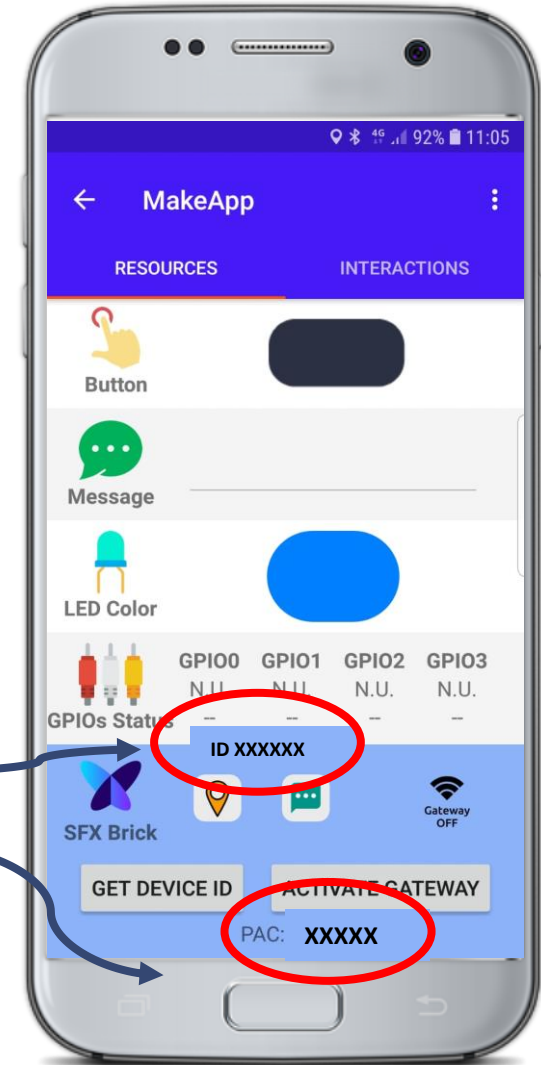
4G 92% 11:05

MakeApp

RESOURCES

INTERACTIONS

Button

Message

LED Color

| GPIO0 | GPIO1 | GPIO2 | GPIO3 |
|---|---|---|---|
| N.U. | N.U. | N.U. | N.U. |
| -- | -- | -- | -- |

GPIOs Status

ID XXXXXX

SFX Brick

Gateway OFF

GET DEVICE ID

ACTIVATE GATEWAY

PAC: XXXXX